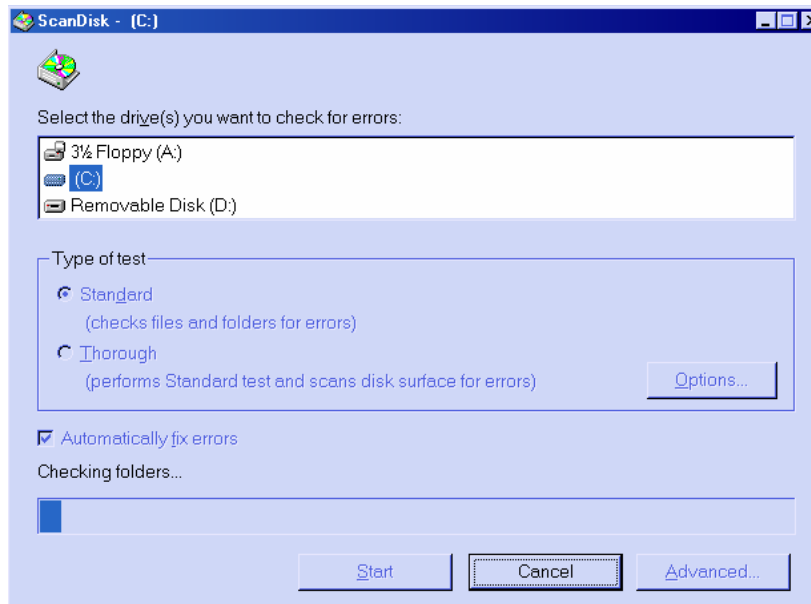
ScanDisk - (C:)

Select the drive(s) you want to check for errors:

3½ Floppy (A:)
(C:)
Removable Disk (D:)

Type of test

Standard
(checks files and folders for errors)

Thorough
(performs Standard test and scans disk surface for errors)

Options...

Automatically fix errors

Checking folders...

Start

Cancel

Advanced...